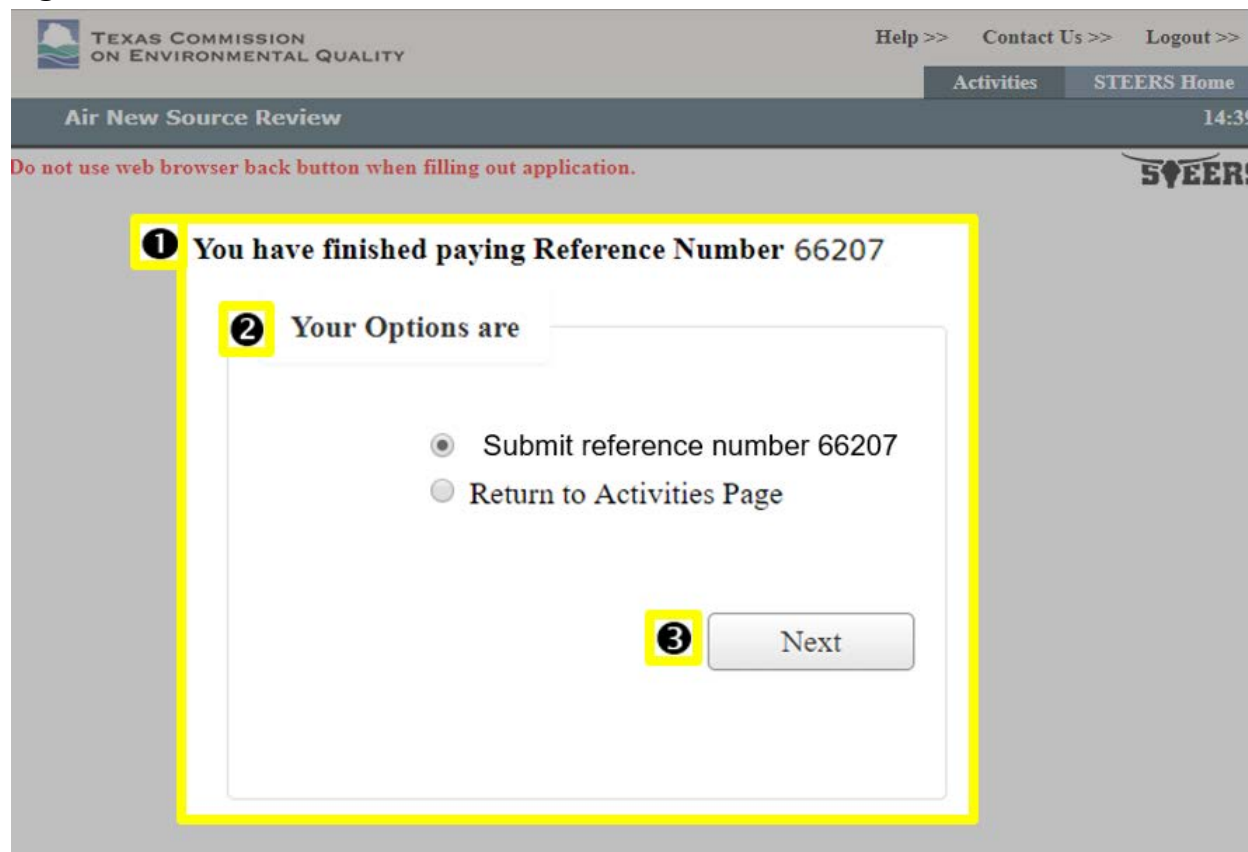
TEXAS COMMISSION ON ENVIRONMENTAL QUALITY

Help >> Contact Us >> Logout >>

Activities STEERS Home

Air New Source Review

14:3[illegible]

Do not use web browser back button when filling out application.

STEERS

❶ You have finished paying Reference Number 66207

❷ Your Options are

Submit reference number 66207

Return to Activities Page

❸ Next